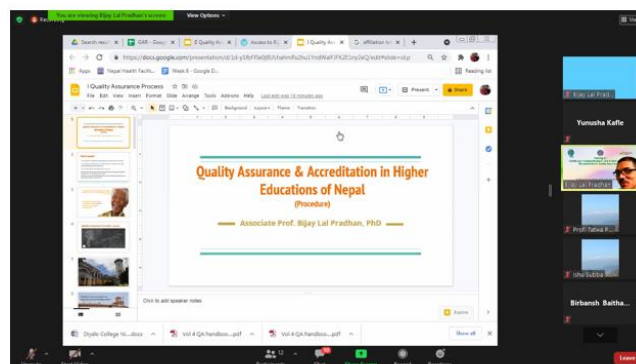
Recording

You are viewing Bijay Lal Pradhan's screen

View Options

Search result | QAR - Googl | 2 Quality Ac | Access to O | 3 Quality As | affiliation lis

https://docs.google.com/presentation/d/1d-yl0bF...

Apps | Nepal Health Facili... | Week 8 - Google D... | Reading list

3 Quality Assurance Process

File Edit View Insert Format Slide Arrange Tools Add-ons Help Last edit was 16 minutes ago

Background Layout Theme Transition

Present | Share

Quality Assurance & Accreditation in Higher Educations of Nepal

(Procedure)

Associate Prof. Bijay Lal Pradhan, PhD

Click to add speaker notes

Explore

Diyalo College Vi....docx | Vol 4 QA handboo....pdf | Vol 4 QA handboo....pdf | Show all

Bijay Lal Prad...

Yunusha Kafle

Bijay Lal Pradhan

Prof. Tatwa P...

Isha Subba

Birbansh Baitha...

Leave